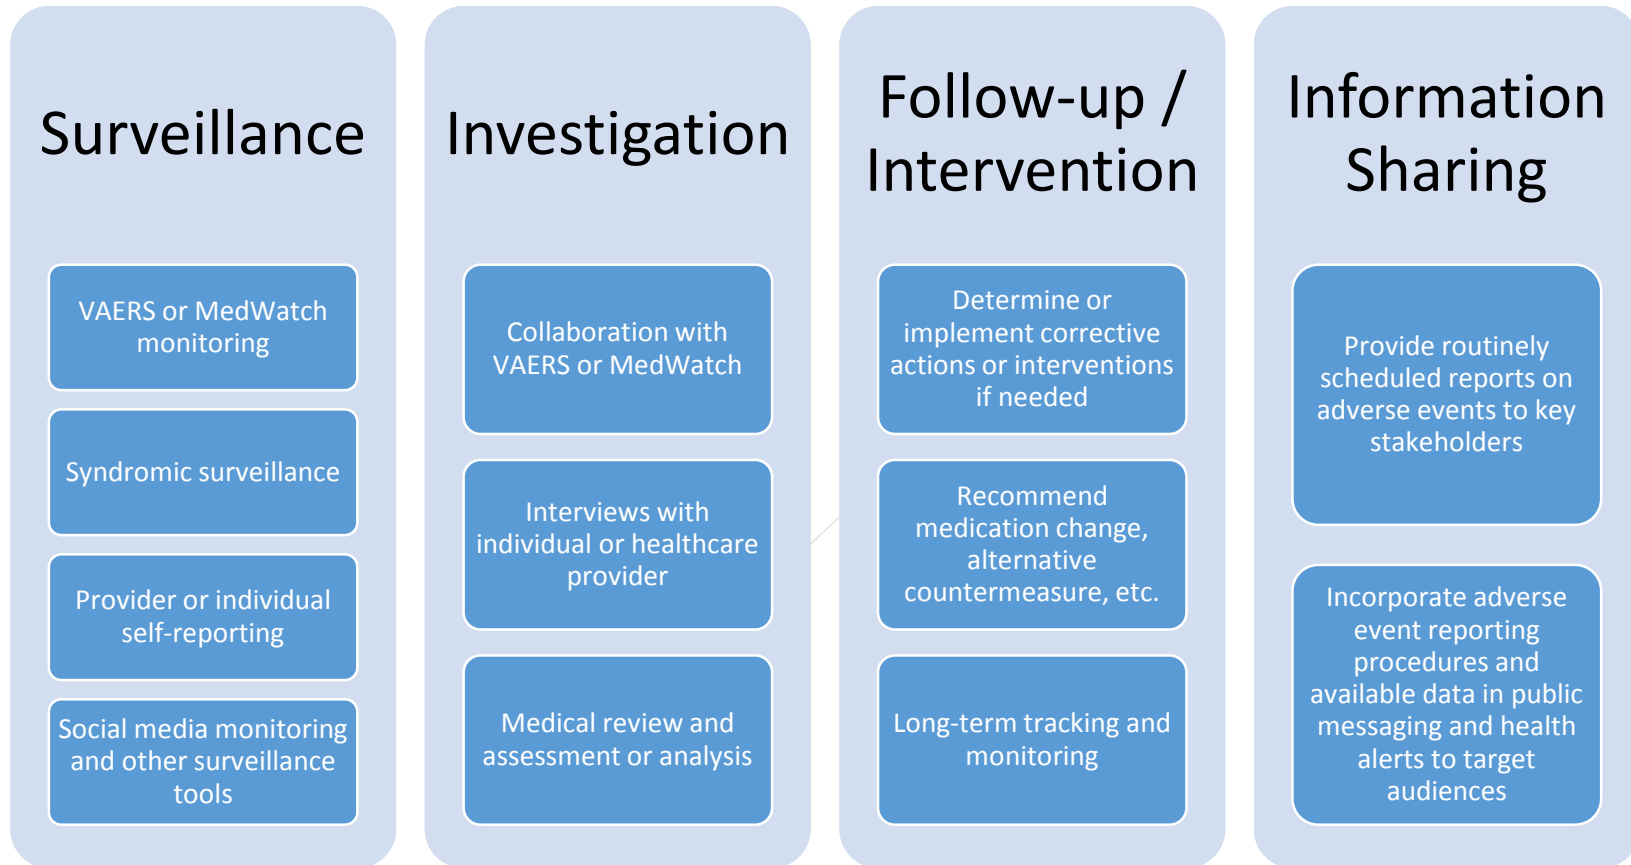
Surveillance

VAERS or MedWatch monitoring

Syndromic surveillance

Provider or individual self-reporting

Social media monitoring and other surveillance tools

Investigation

Collaboration with VAERS or MedWatch

Interviews with individual or healthcare provider

Medical review and assessment or analysis

Follow-up / Intervention

Determine or implement corrective actions or interventions if needed

Recommend medication change, alternative countermeasure, etc.

Long-term tracking and monitoring

Information Sharing

Provide routinely scheduled reports on adverse events to key stakeholders

Incorporate adverse event reporting procedures and available data in public messaging and health alerts to target audiences